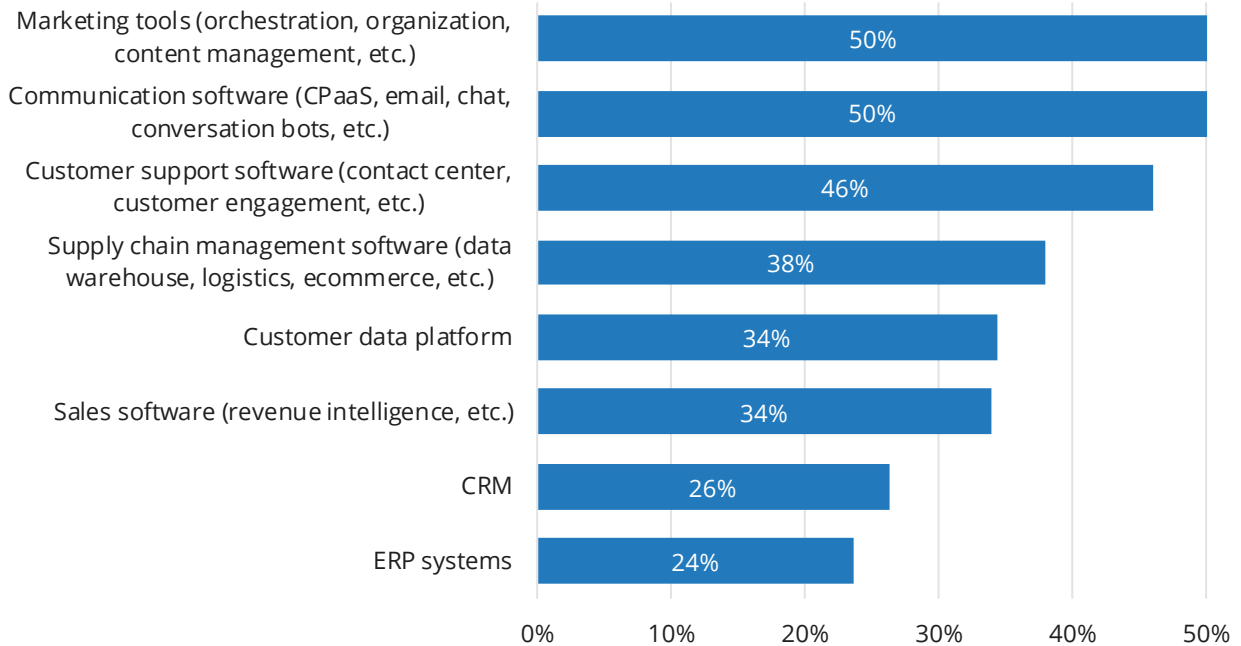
Marketing tools (orchestration, organization, content management, etc.) 50%

Communication software (CPaaS, email, chat, conversation bots, etc.) 50%

Customer support software (contact center, customer engagement, etc.) 46%

Supply chain management software (data warehouse, logistics, ecommerce, etc.) 38%

Customer data platform 34%

Sales software (revenue intelligence, etc.) 34%

CRM 26%

ERP systems 24%

0% 10% 20% 30% 40% 50%